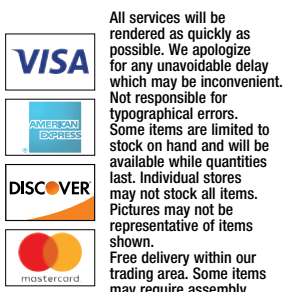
VISA

AMERICAN EXPRESS

DISCOVER

mastercard

All services will be rendered as quickly as possible. We apologize for any unavoidable delay which may be inconvenient. Not responsible for typographical errors. Some items are limited to stock on hand and will be available while quantities last. Individual stores may not stock all items. Pictures may not be representative of items shown.
Free delivery within our trading area. Some items may require assembly.